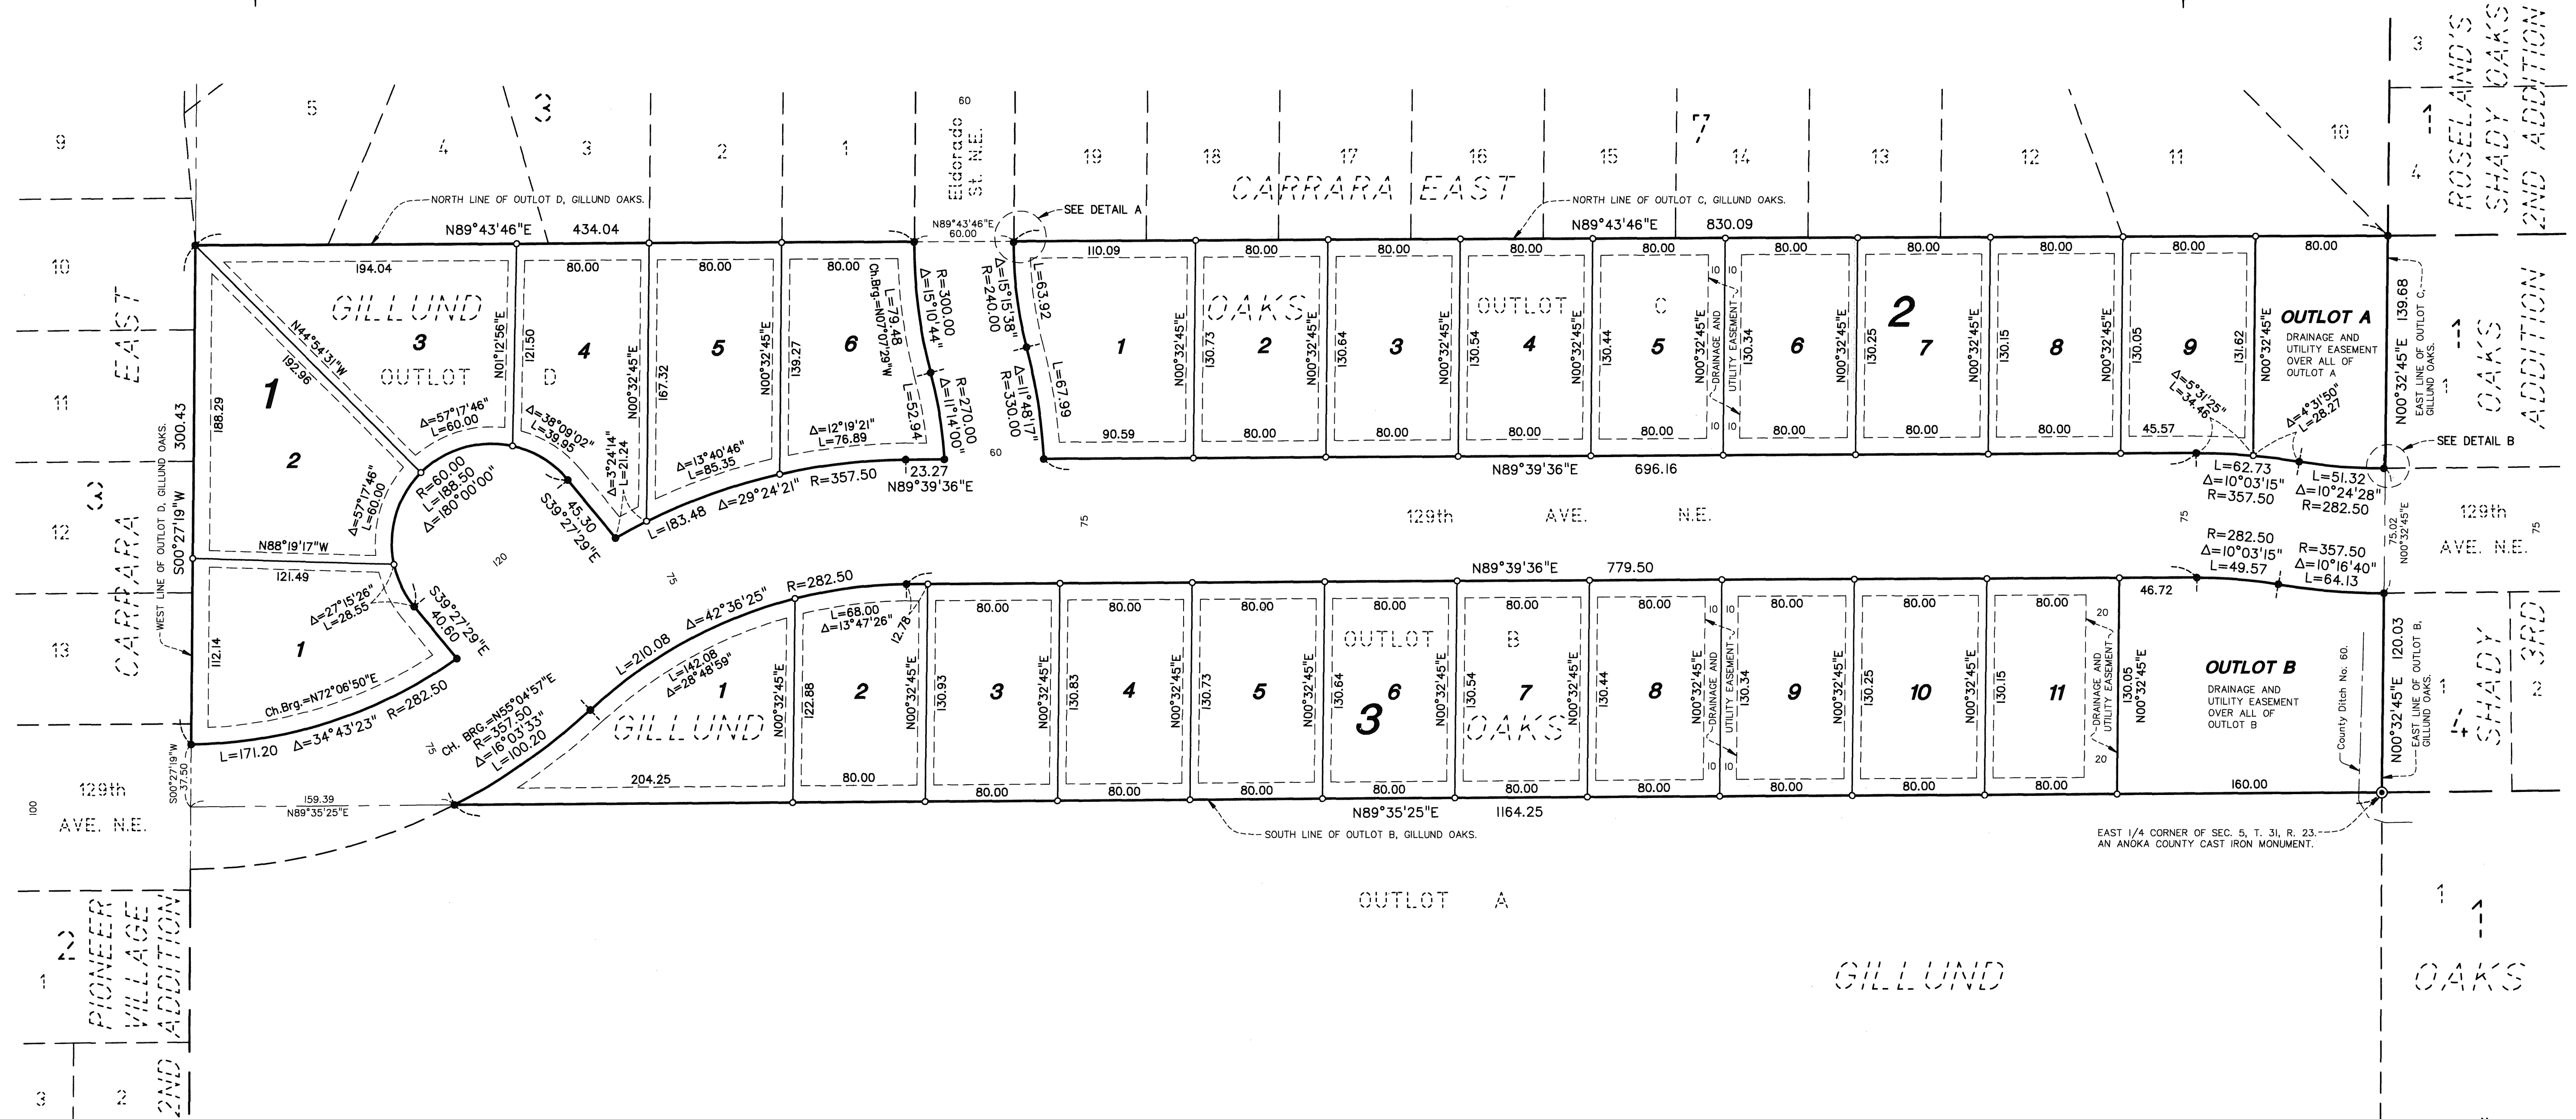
9 5 4 3 3 2 1 60 Eldorado St. N.E. 19 18 CARRARA EAST 17 16 15 7 14 13 12 11 10 3 4 ROSELAND'S SHADY OAKS 2ND ADDITION 1

NORTH LINE OF OUTLOT D, GILLUND OAKS.
N89°43'46"E 434.04
SEE DETAIL A
N89°43'46"E 60.00
NORTH LINE OF OUTLOT C, GILLUND OAKS.
N89°43'46"E 830.09

10 EAST 11 3 CARRARA 12 13

194.04 GILLUND 3 OUTLOT N44°54'31"W 192.96 1 188.29 2 300.43 S00°27'19"W
WEST LINE OF OUTLOT D, GILLUND OAKS.
80.00 121.50 N01°12'56"E 4 D 80.00 167.32 5 N00°32'45"E 80.00 139.27 6 L=79.48 Ch.Brg.=N07°07'29"W R=300.00 Δ=15°10'44" L=52.94 R=270.00 Δ=11°14'00"
Δ=15°15'38" R=240.00 L=63.92 Δ=11°48'17" R=330.00 L=67.99 60
110.09 1 90.59 N00°32'45"E 80.00 130.73 OAKS 2 80.00 N00°32'45"E 80.00 130.64 3 80.00 N00°32'45"E 80.00 OUTLOT 130.54 4 80.00 N00°32'45"E 80.00 C 130.44 5 80.00 10 10 N00°32'45"E DRAINAGE AND UTILITY EASEMENT 10 10 130.34 6 80.00 N00°32'45"E 80.00 2 130.25 7 80.00 N00°32'45"E 80.00 130.15 8 80.00 N00°32'45"E 80.00 130.05 9 45.57 131.62 Δ=5°31'25" L=34.46 N00°32'45"E 80.00 OUTLOT A DRAINAGE AND UTILITY EASEMENT OVER ALL OF OUTLOT A Δ=4°31'50" L=28.27 139.68 N00°32'45"E EAST LINE OF OUTLOT C, GILLUND OAKS. 1 OAKS ADDITION SEE DETAIL B

Δ=57°17'46" L=60.00 R=60.00 L=188.50 Δ=180°00'00" Δ=57°17'46" L=60.00 Δ=38°09'02" L=39.95 Δ=3°24'14" L=21.24 S39°27'29"E 45.30 Δ=13°40'46" L=85.35 L=183.48 Δ=29°24'21" R=357.50 Δ=12°19'21" L=76.89 23.27 N89°39'36"E
N89°39'36"E 696.16 L=62.73 Δ=10°03'15" R=357.50 L=51.32 Δ=10°24'28" R=282.50

N88°19'17"W 121.49 120 75 75 129th AVE. N.E. 75 75.02 N00°32'45"E 129th AVE. N.E. 75
Δ=27°15'26" L=28.55 S39°27'29"E 40.60 112.14 1 Ch.Brg.=N72°06'50"E L=171.20 Δ=34°43'23" R=282.50
L=210.08 Δ=42°36'25" R=282.50 N89°39'36"E 779.50 R=282.50 Δ=10°03'15" L=49.57 R=357.50 Δ=10°16'40" L=64.13 46.72
CH. BRG.=N55°04'57"E R=357.50 Δ=16°03'33" L=100.20 75 L=142.08 Δ=28°48'59" 1 GILLUND N00°32'45"E 204.25 L=68.00 Δ=13°47'26" 12.78 122.88 2 80.00 N00°32'45"E 80.00 130.93 3 80.00 N00°32'45"E 80.00 130.83 4 80.00 N00°32'45"E 80.00 130.73 5 80.00 N00°32'45"E 80.00 OUTLOT 130.64 3 6 80.00 N00°32'45"E 80.00 B 130.54 7 OAKS 80.00 N00°32'45"E 80.00 130.44 8 80.00 10 10 N00°32'45"E DRAINAGE AND UTILITY EASEMENT 10 10 80.00 130.34 9 80.00 N00°32'45"E 80.00 130.25 10 80.00 N00°32'45"E 80.00 130.15 11 80.00 20 DRAINAGE AND UTILITY EASEMENT 20 130.05 N00°32'45"E OUTLOT B DRAINAGE AND UTILITY EASEMENT OVER ALL OF OUTLOT B County Ditch No. 60. 160.00 120.03 N00°32'45"E EAST LINE OF OUTLOT B, GILLUND OAKS. 1 4 SHADY 3RD 2

S00°27'19"W 37.50 100 129th AVE. N.E. 159.39 N89°35'25"E N89°35'25"E 1164.25
SOUTH LINE OF OUTLOT B, GILLUND OAKS.
EAST 1/4 CORNER OF SEC. 5, T. 31, R. 23. AN ANOKA COUNTY CAST IRON MONUMENT.

OUTLOT A
GILLUND
1 1 OAKS
2 1 PIONEER VILLAGE ADDITION 3 2 2ND